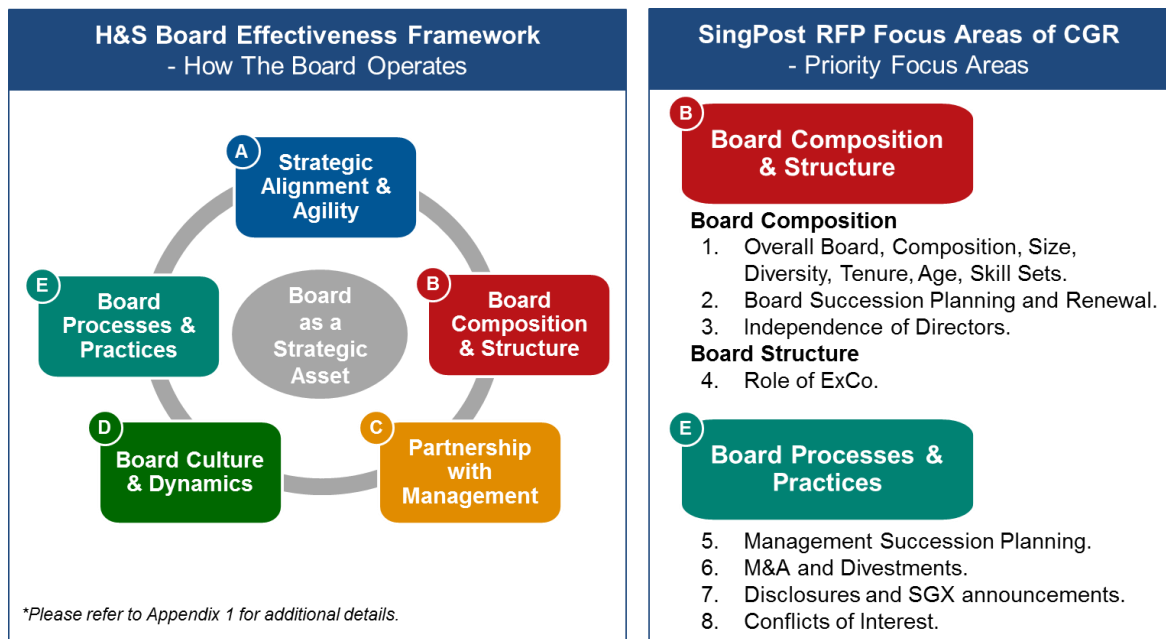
H&S Board Effectiveness Framework
- How The Board Operates

A
Strategic Alignment & Agility

E
Board Processes & Practices

Board as a Strategic Asset

B
Board Composition & Structure

D
Board Culture & Dynamics

C
Partnership with Management

*Please refer to Appendix 1 for additional details.

SingPost RFP Focus Areas of CGR
- Priority Focus Areas

B
Board Composition & Structure

Board Composition
1. Overall Board, Composition, Size, Diversity, Tenure, Age, Skill Sets.
2. Board Succession Planning and Renewal.
3. Independence of Directors.
Board Structure
4. Role of ExCo.

E
Board Processes & Practices

5. Management Succession Planning.
6. M&A and Divestments.
7. Disclosures and SGX announcements.
8. Conflicts of Interest.